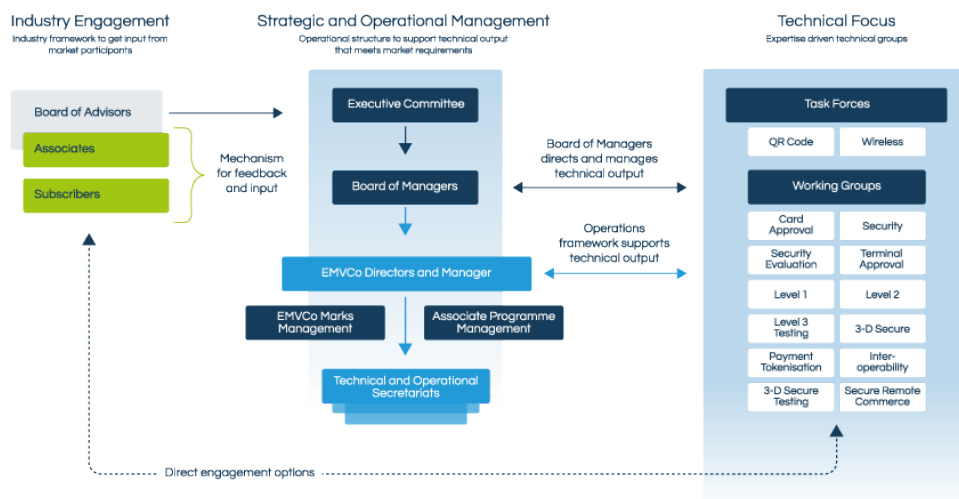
Industry Engagement
Industry framework to get input from market participants

Board of Advisors

Associates

Subscribers

Mechanism for feedback and input

Strategic and Operational Management
Operational structure to support technical output that meets market requirements

Executive Committee

Board of Managers

EMVCo Directors and Manager

EMVCo Marks Management

Associate Programme Management

Technical and Operational Secretariats

Board of Managers directs and manages technical output

Operations framework supports technical output

Technical Focus
Expertise driven technical groups

Task Forces

| QR Code | Wireless |
|---|---|

Working Groups

| Card Approval | Security |
|---|---|
| Security Evaluation | Terminal Approval |
| Level 1 | Level 2 |
| Level 3 Testing | 3-D Secure |
| Payment Tokenisation | Interoperability |
| 3-D Secure Testing | Secure Remote Commerce |

Direct engagement options